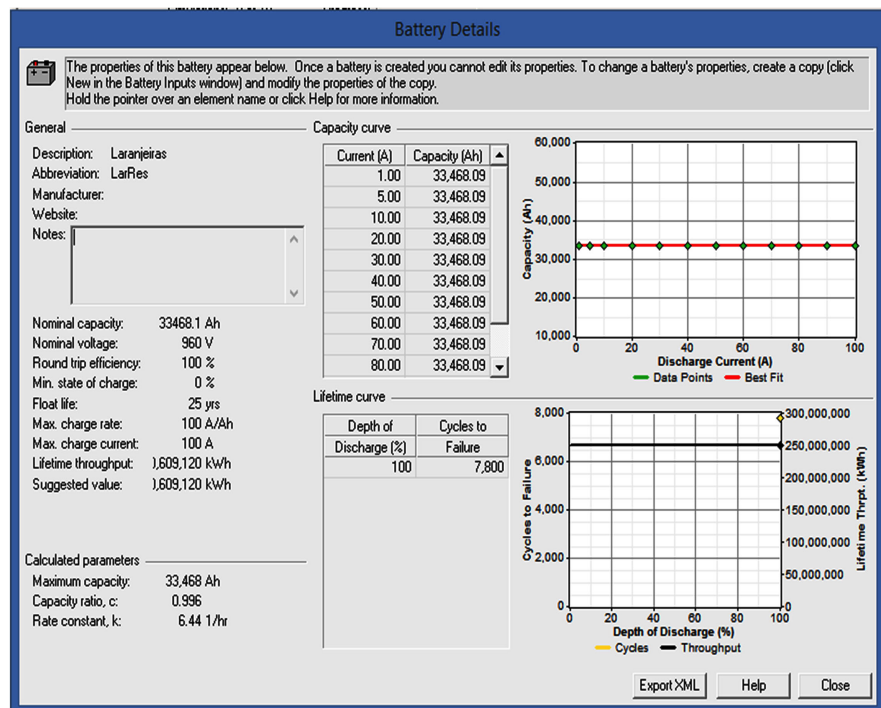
Battery Details

The properties of this battery appear below. Once a battery is created you cannot edit its properties. To change a battery's properties, create a copy (click New in the Battery Inputs window) and modify the properties of the copy.
Hold the pointer over an element name or click Help for more information.

General

Description: Laranjeiras
Abbreviation: LarRes
Manufacturer:
Website:
Notes:

Nominal capacity: 33468.1 Ah
Nominal voltage: 960 V
Round trip efficiency: 100 %
Min. state of charge: 0 %
Float life: 25 yrs
Max. charge rate: 100 A/Ah
Max. charge current: 100 A
Lifetime throughput: ),609,120 kWh
Suggested value: ),609,120 kWh

Calculated parameters

Maximum capacity: 33,468 Ah
Capacity ratio, c: 0.996
Rate constant, k: 6.44 1/hr

Capacity curve

| Current (A) | Capacity (Ah) |
|---|---|
| 1.00 | 33,468.09 |
| 5.00 | 33,468.09 |
| 10.00 | 33,468.09 |
| 20.00 | 33,468.09 |
| 30.00 | 33,468.09 |
| 40.00 | 33,468.09 |
| 50.00 | 33,468.09 |
| 60.00 | 33,468.09 |
| 70.00 | 33,468.09 |
| 80.00 | 33,468.09 |

60,000
50,000
40,000
30,000
20,000
10,000
Capacity (Ah)
0 20 40 60 80 100
Discharge Current (A)
Data Points Best Fit

Lifetime curve

| Depth of Discharge (%) | Cycles to Failure |
|---|---|
| 100 | 7,800 |

8,000
6,000
4,000
2,000
0
Cycles to Failure
300,000,000
250,000,000
200,000,000
150,000,000
100,000,000
50,000,000
0
Lifeti me Thrpt. (kWh)
0 20 40 60 80 100
Depth of Discharge (%)
Cycles Throughput

Export XML Help Close